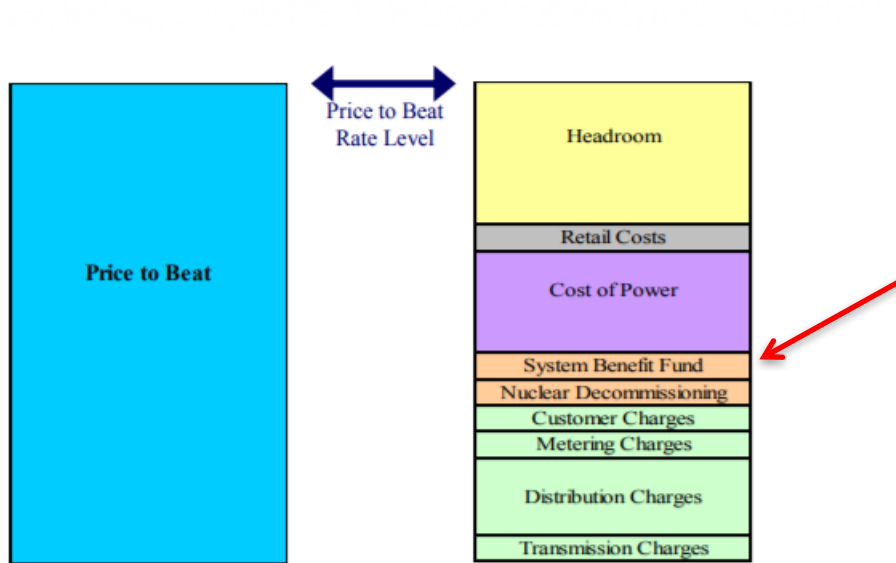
Price to Beat

Price to Beat Rate Level

Headroom

Retail Costs

Cost of Power

System Benefit Fund

Nuclear Decommissioning

Customer Charges

Metering Charges

Distribution Charges

Transmission Charges